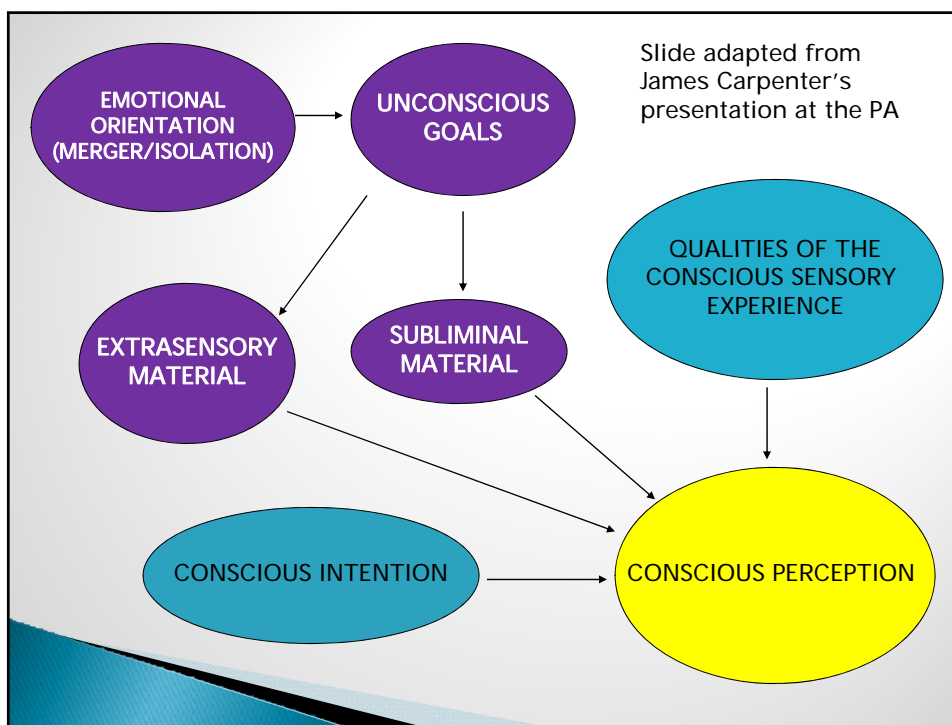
EMOTIONAL ORIENTATION (MERGER/ISOLATION)

UNCONSCIOUS GOALS

Slide adapted from James Carpenter's presentation at the PA

QUALITIES OF THE CONSCIOUS SENSORY EXPERIENCE

EXTRASENSORY MATERIAL

SUBLIMINAL MATERIAL

CONSCIOUS INTENTION

CONSCIOUS PERCEPTION